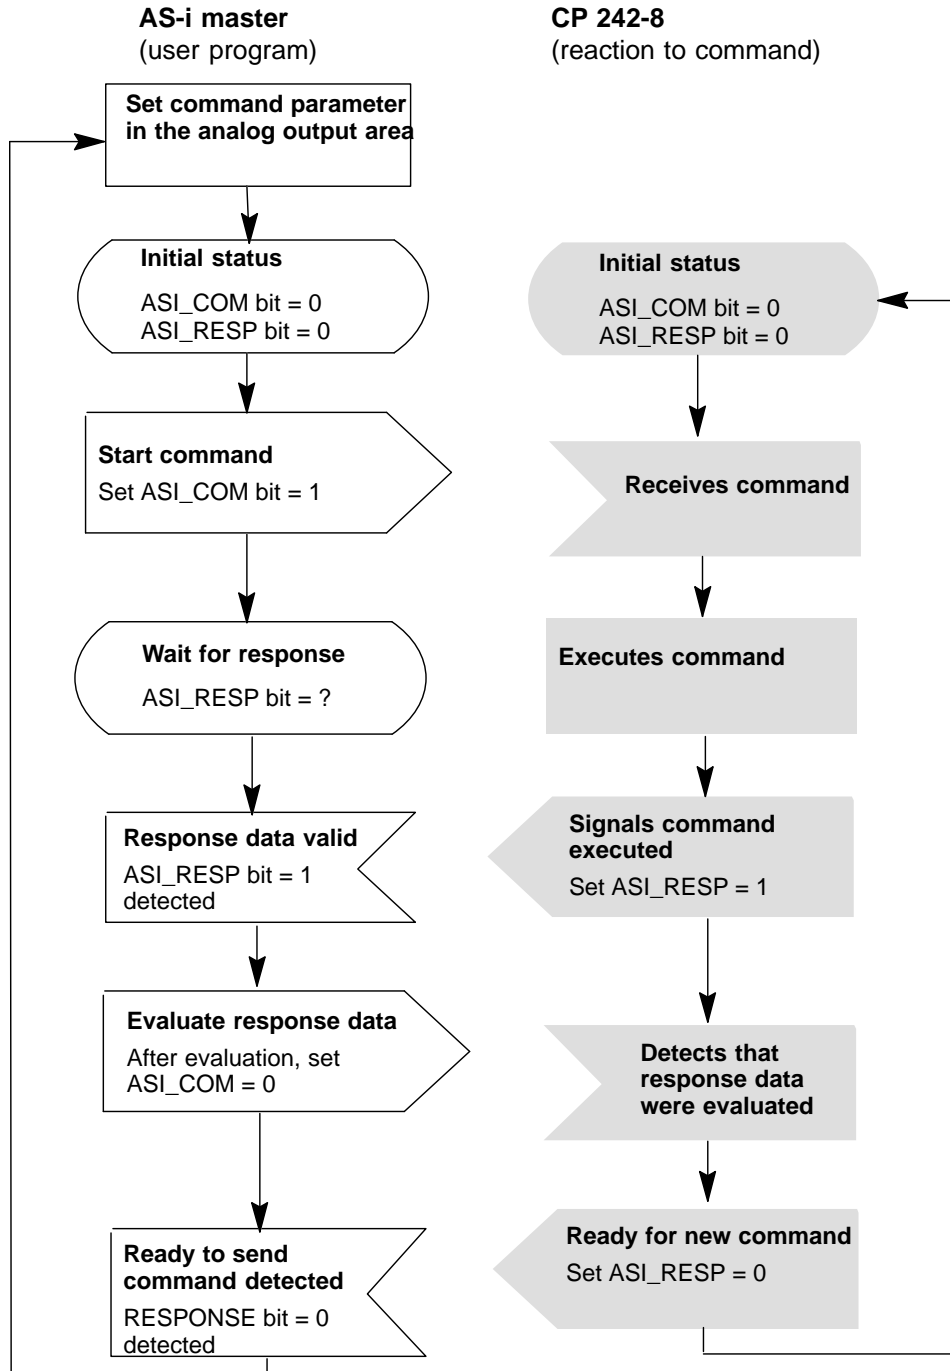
**AS-i master**
(user program)

**Set command parameter in the analog output area**

**Initial status**
ASI_COM bit = 0
ASI_RESP bit = 0

**Start command**
Set ASI_COM bit = 1

**Wait for response**
ASI_RESP bit = ?

**Response data valid**
ASI_RESP bit = 1 detected

**Evaluate response data**
After evaluation, set ASI_COM = 0

**Ready to send command detected**
RESPONSE bit = 0 detected

**CP 242-8**
(reaction to command)

**Initial status**
ASI_COM bit = 0
ASI_RESP bit = 0

**Receives command**

**Executes command**

**Signals command executed**
Set ASI_RESP = 1

**Detects that response data were evaluated**

**Ready for new command**
Set ASI_RESP = 0